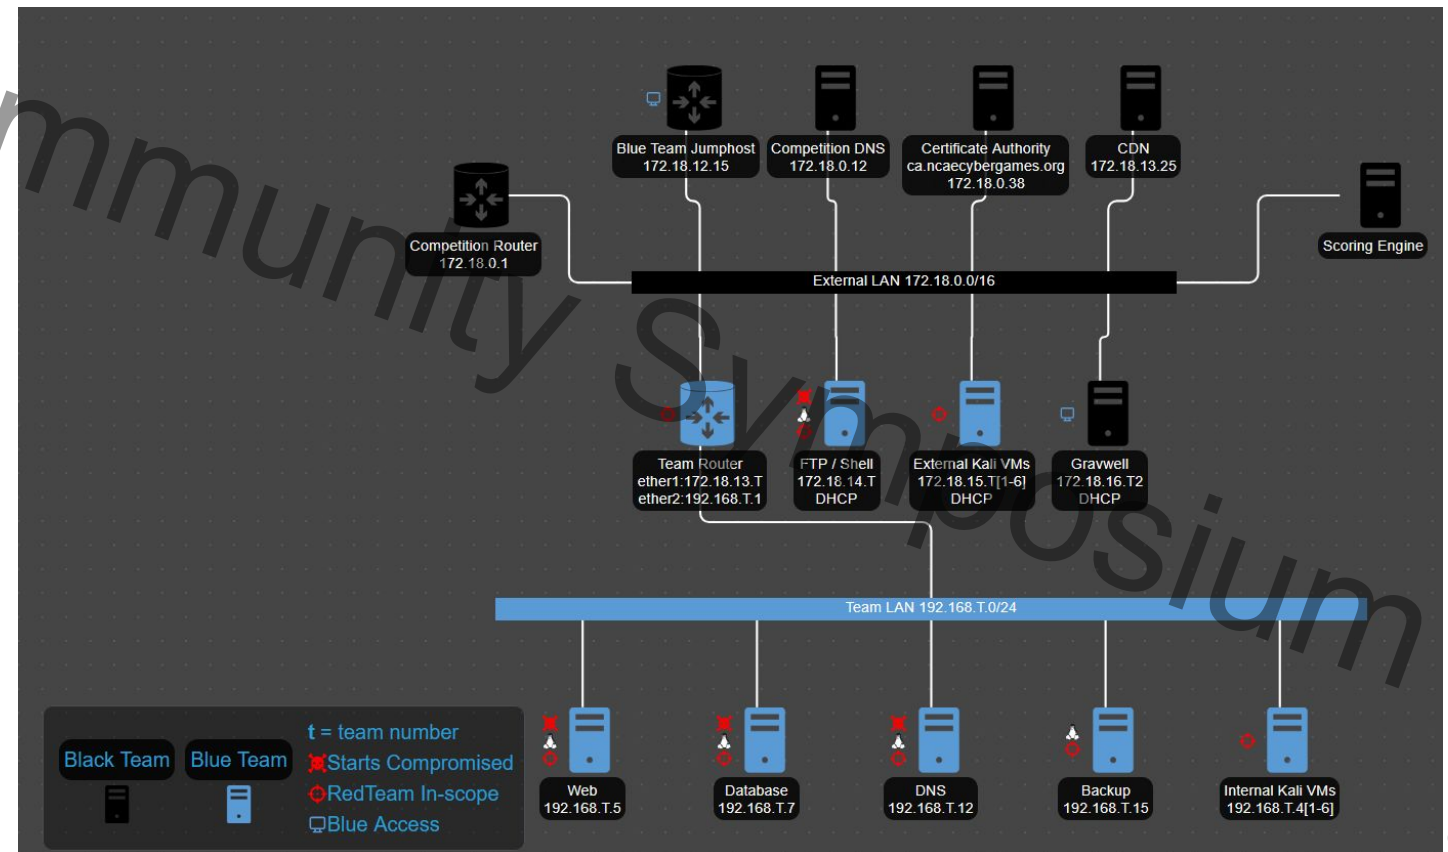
mmunity Symposium

Blue Team Jumphost
172.18.12.15

Competition DNS
172.18.0.12

Certificate Authority
ca.ncaecybergames.org
172.18.0.38

CDN
172.18.13.25

Competition Router
172.18.0.1

Scoring Engine

External LAN 172.18.0.0/16

Team Router
ether1:172.18.13.T
ether2:192.168.T.1

FTP / Shell
172.18.14.T
DHCP

External Kali VMs
172.18.15.T[1-6]
DHCP

Gravwell
172.18.16.T2
DHCP

Team LAN 192.168.T.0/24

Black Team

Blue Team

t = team number
Starts Compromised
RedTeam In-scope
Blue Access

Web
192.168.T.5

Database
192.168.T.7

DNS
192.168.T.12

Backup
192.168.T.15

Internal Kali VMs
192.168.T.4[1-6]